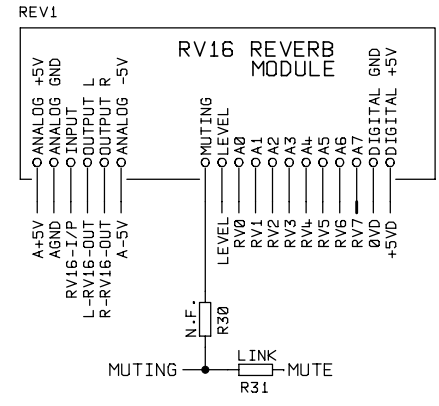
REV1

RV16 REVERB MODULE

ANALOG +5V
ANALOG GND
INPUT
OUTPUT L
OUTPUT R
ANALOG -5V
MUTING
LEVEL
A0
A1
A2
A3
A4
A5
A6
A7
DIGITAL GND
DIGITAL +5V

A+5V
AGND
RV16-I/P
L-RV16-OUT
R-RV16-OUT
A-5V
LEVEL
RV0
RV1
RV2
RV3
RV4
RV5
RV6
RV7
0VD
+5VD

N.F.
R30

MUTING
LINK
R31
MUTE